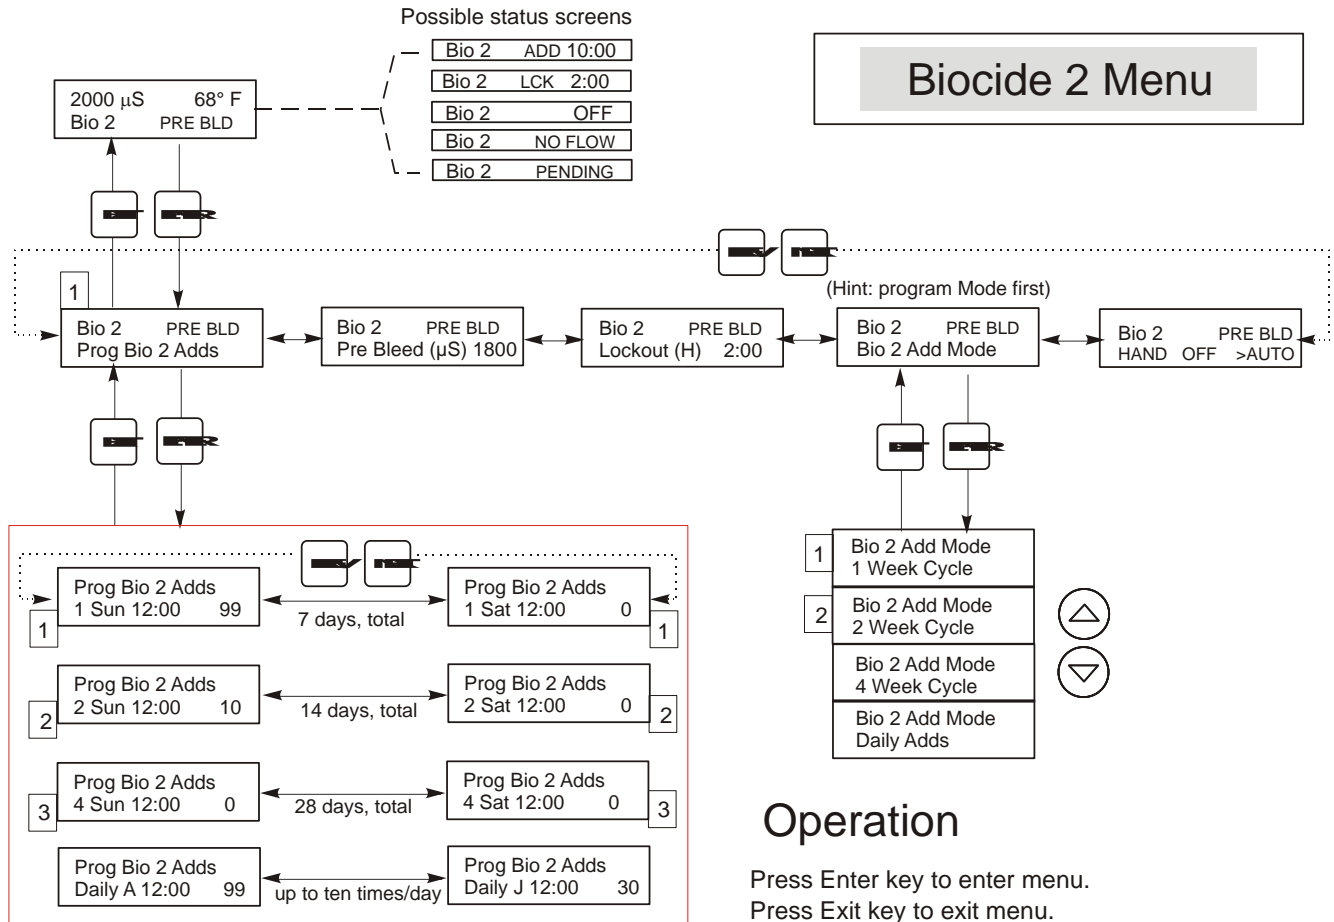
Possible status screens

Bio 2 ADD 10:00

Bio 2 LCK 2:00

Bio 2 OFF

Bio 2 NO FLOW

Bio 2 PENDING

Biocide 2 Menu

2000 µS 68° F
Bio 2 PRE BLD

(Hint: program Mode first)

1

Bio 2 PRE BLD
Prog Bio 2 Adds

Bio 2 PRE BLD
Pre Bleed (µS) 1800

Bio 2 PRE BLD
Lockout (H) 2:00

Bio 2 PRE BLD
Bio 2 Add Mode

Bio 2 PRE BLD
HAND OFF >AUTO

1 Bio 2 Add Mode
1 Week Cycle

2 Bio 2 Add Mode
2 Week Cycle

Bio 2 Add Mode
4 Week Cycle

Bio 2 Add Mode
Daily Adds

Prog Bio 2 Adds
1 Sun 12:00 99

1

7 days, total

Prog Bio 2 Adds
1 Sat 12:00 0

1

Prog Bio 2 Adds
2 Sun 12:00 10

2

14 days, total

Prog Bio 2 Adds
2 Sat 12:00 0

2

Prog Bio 2 Adds
4 Sun 12:00 0

3

28 days, total

Prog Bio 2 Adds
4 Sat 12:00 0

3

Prog Bio 2 Adds
Daily A 12:00 99

up to ten times/day

Prog Bio 2 Adds
Daily J 12:00 30

Operation

Press Enter key to enter menu.
Press Exit key to exit menu.